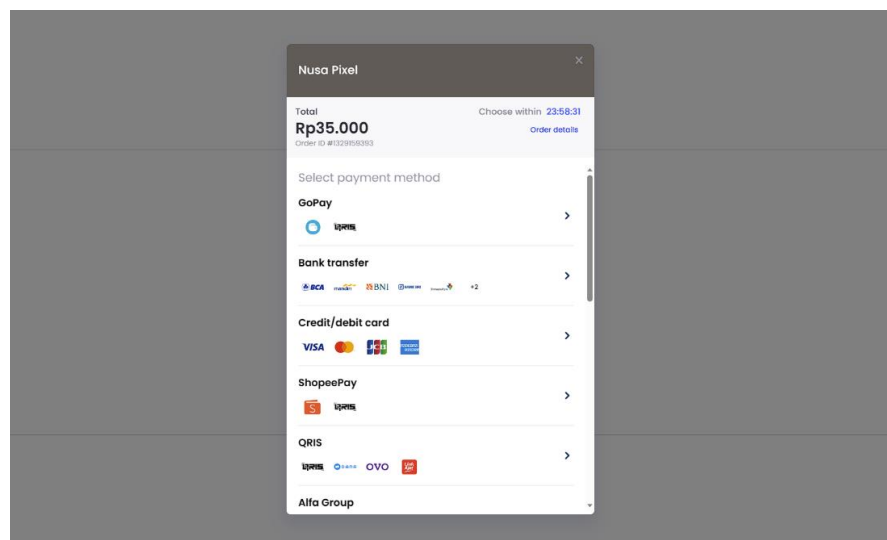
Nusa Pixel

×

Total
Rp35.000
Order ID #1329159393

Choose within 23:58:31
Order details

Select payment method

GoPay
QRIS
>

Bank transfer
BCA mandiri BNI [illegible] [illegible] +2
>

Credit/debit card
VISA JCB
>

ShopeePay
QRIS
>

QRIS
QRIS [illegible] OVO
>

Alfa Group